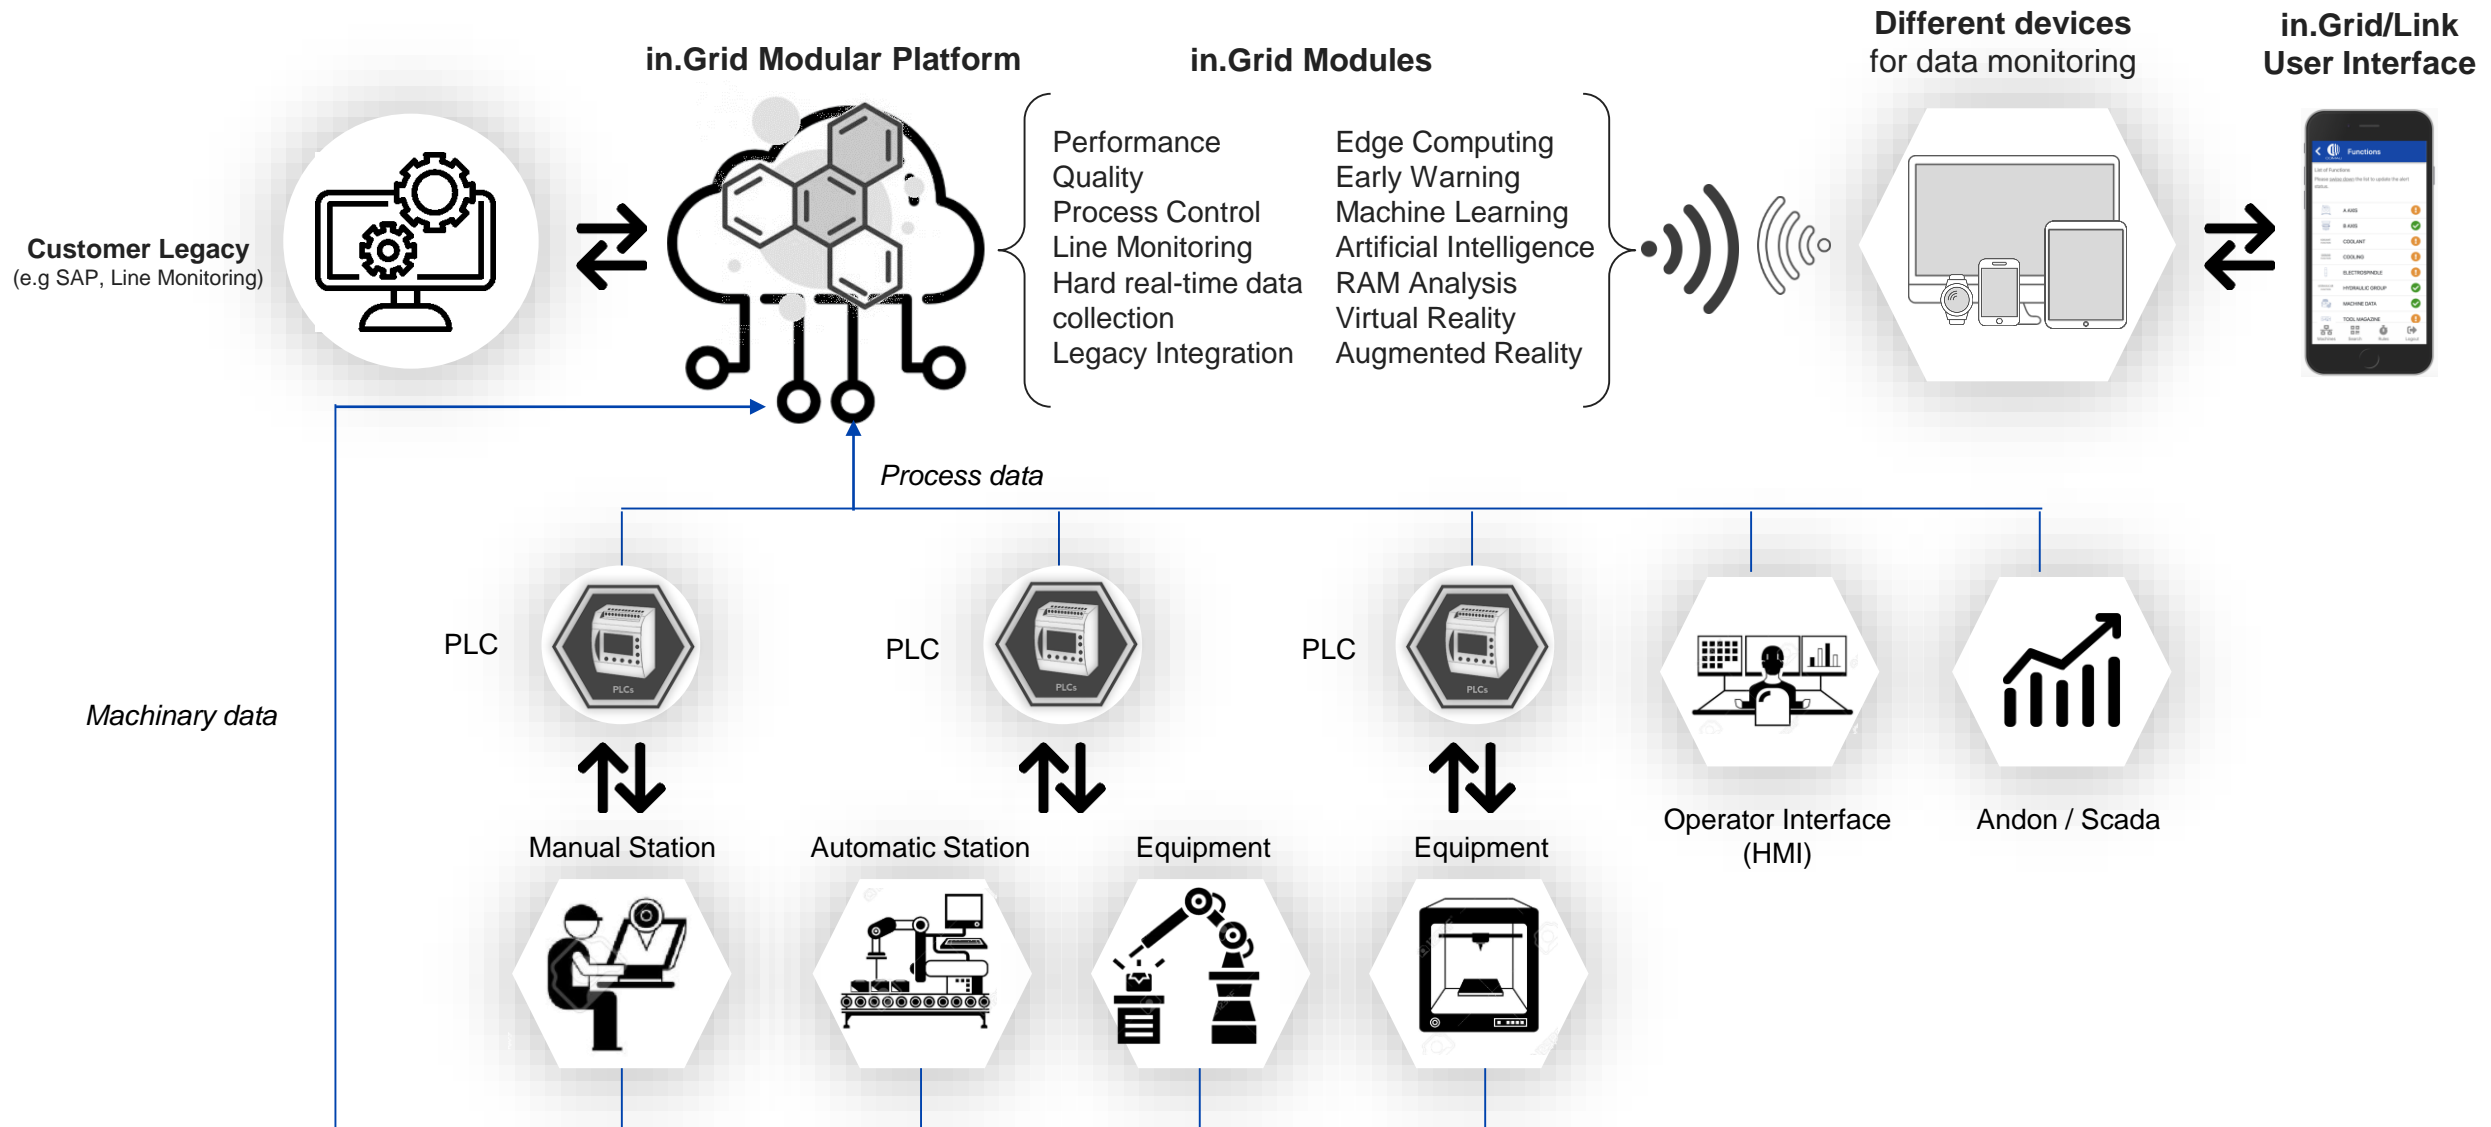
in.Grid Modular Platform

in.Grid Modules

Different devices
for data monitoring

in.Grid/Link
User Interface

Customer Legacy
(e.g SAP, Line Monitoring)

Performance
Quality
Process Control
Line Monitoring
Hard real-time data collection
Legacy Integration

Edge Computing
Early Warning
Machine Learning
Artificial Intelligence
RAM Analysis
Virtual Reality
Augmented Reality

Functions

A AXIS
B AXIS
COOLANT
COOLING
ELECTROSPINDLE
HYDRAULIC GROUP
MACHINE DATA
TOOL MAGAZINE

Process data

Machinary data

PLC

PLCs

PLC

PLCs

PLC

PLCs

Manual Station

Automatic Station

Equipment

Equipment

Operator Interface (HMI)

Andon / Scada